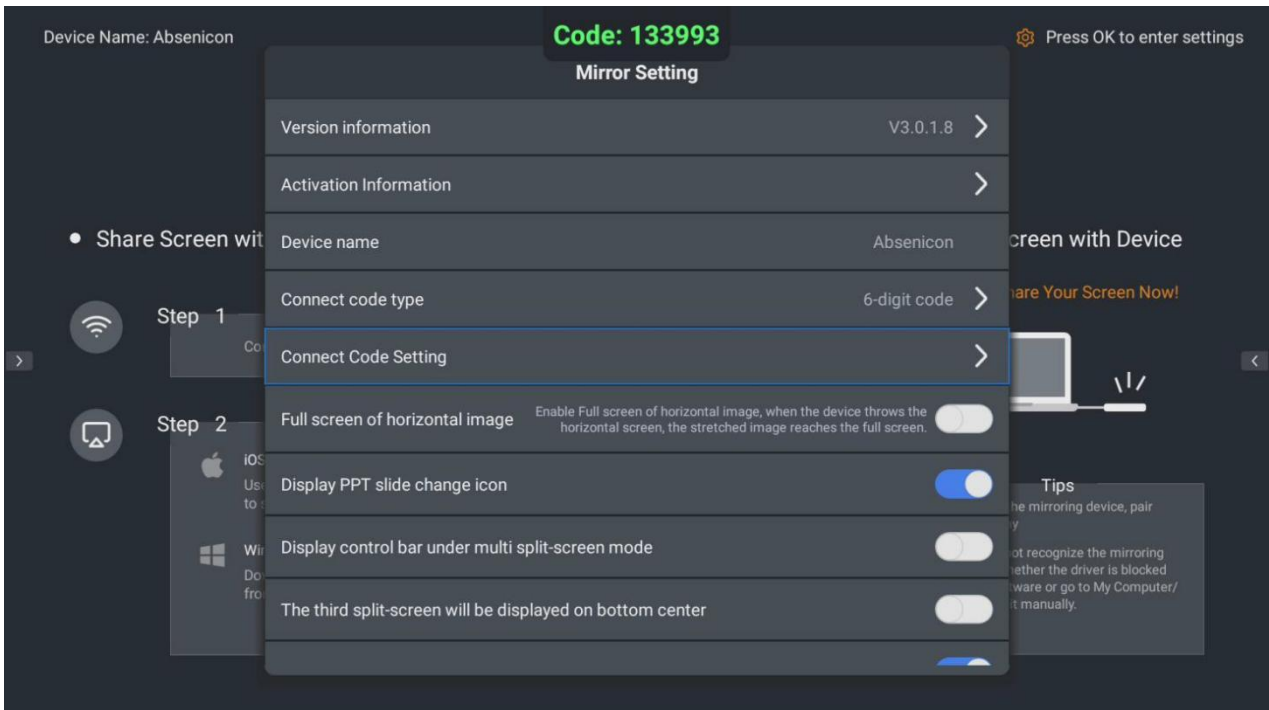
Device Name: Absenicon

Code: 133993

Press OK to enter settings

Mirror Setting

Version information V3.0.1.8

Activation Information

Device name Absenicon

Connect code type 6-digit code

Connect Code Setting

Full screen of horizontal image Enable Full screen of horizontal image, when the device throws the horizontal screen, the stretched image reaches the full screen.

Display PPT slide change icon

Display control bar under multi split-screen mode

The third split-screen will be displayed on bottom center

• Share Screen wit

Step 1

Co

Step 2

iOS

Us

to

Wi

Do

fro

creen with Device

are Your Screen Now!

Tips

he mirroring device, pair

y

ot recognize the mirroring

hether the driver is blocked

ware or go to My Computer/

t manually.